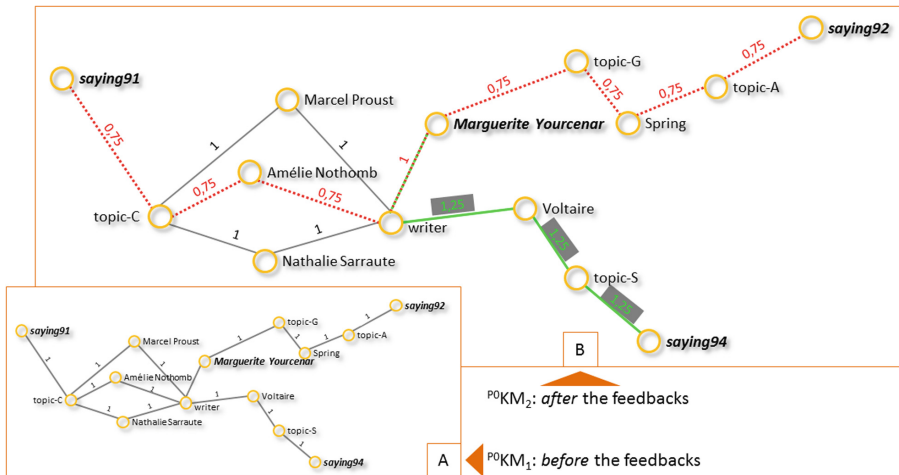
saying91
Marcel Proust
0,75
1
1
topic-C
0,75
Amélie Nothomb
0,75
1
1
Nathalie Sarraute
writer
1
Marguerite Yourcenar
0,75
topic-G
0,75
0,75
Spring
0,75
topic-A
0,75
saying92
1,25
Voltaire
1,25
topic-S
1,25
saying94

saying91
Marcel Proust
1
1
1
topic-C
1
Amélie Nothomb
1
1
1
Nathalie Sarraute
writer
1
Marguerite Yourcenar
topic-G
1
1
Spring
1
topic-A
1
saying92
1
Voltaire
1
topic-S
1
saying94

B
$^{P0}KM_2$: *after* the feedbacks
A
$^{P0}KM_1$: *before* the feedbacks